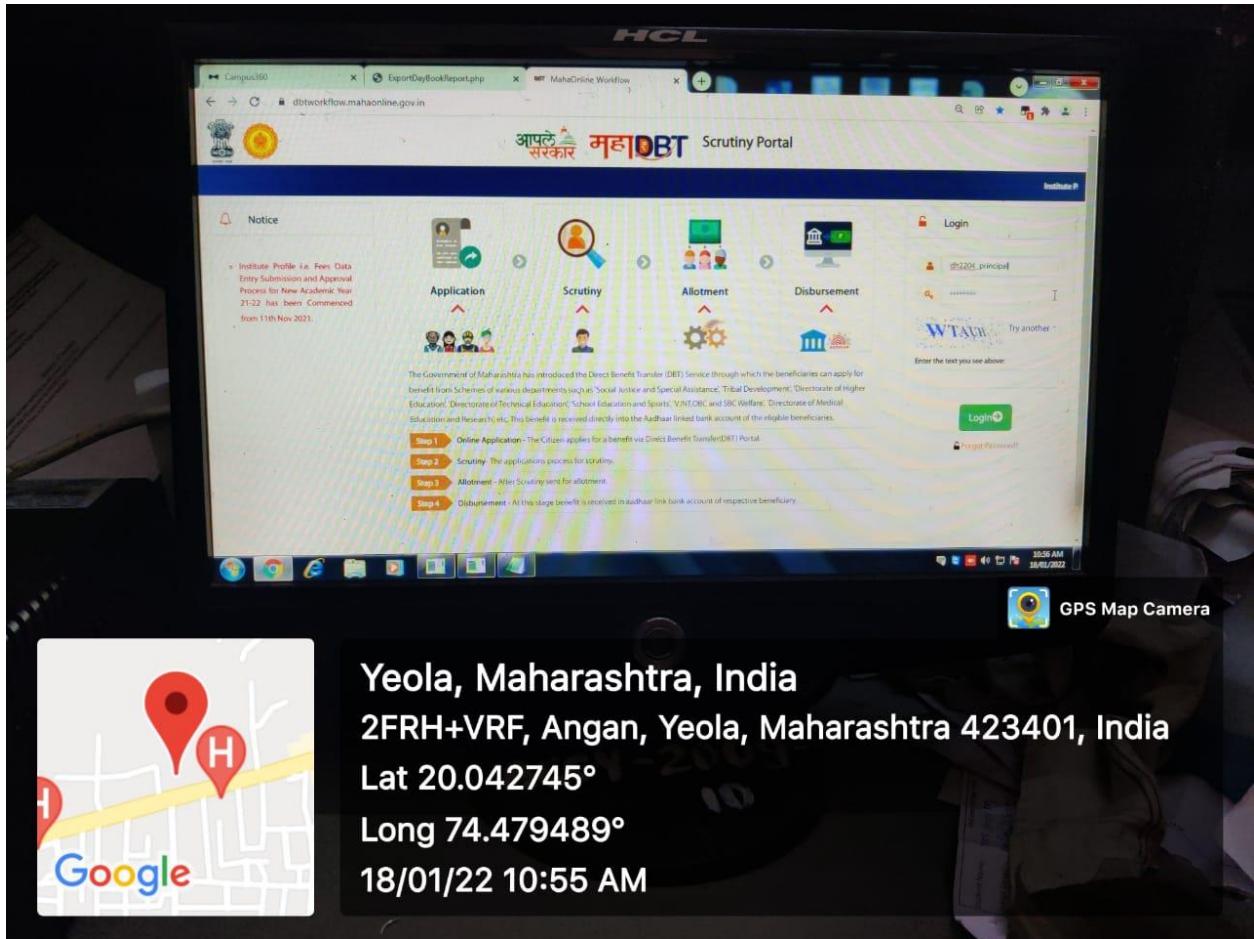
HCL

Campus360
ExportDayBookReport.php
MahaOnline Workflow

dbtworkflow.mahaonline.gov.in

आपले सरकार महाDBT Scrutiny Portal

Institute P

Notice

Institute Profile i.e. Fees Data Entry Submission and Approval Process for New Academic Year 21-22 has been Commenced from 11th Nov 2021.

Application
Scrutiny
Allotment
Disbursement

The Government of Maharashtra has introduced the Direct Benefit Transfer (DBT) Service through which the beneficiaries can apply for benefit from Schemes of various departments such as 'Social Justice and Special Assistance', 'Tribal Development', 'Directorate of Higher Education', 'Directorate of Technical Education', 'School Education and Sports', 'V,NT,OBC and SBC Welfare', 'Directorate of Medical Education and Research' etc. This benefit is received directly into the Aadhaar linked bank account of the eligible beneficiaries.

Step 1 Online Application - The Citizen applies for a benefit via Direct Benefit Transfer(DBT) Portal.
Step 2 Scrutiny- The applications process for scrutiny.
Step 3 Allotment - After Scrutiny sent for allotment.
Step 4 Disbursement - At this stage benefit is received in aadhaar link bank account of respective beneficiary.

Login
dh2204_principal
WTAUR Try another
Enter the text you see above
Login
Forgot Password?

10:56 AM
18/01/2022

GPS Map Camera

Yeola, Maharashtra, India
2FRH+VRF, Angan, Yeola, Maharashtra 423401, India
Lat 20.042745°
Long 74.479489°
18/01/22 10:55 AM

Google